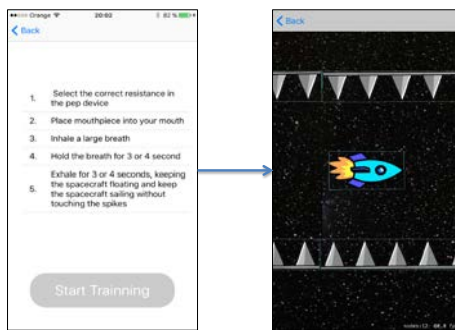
Orange 20:02 82 %

Back

1. Select the correct resistance in the pep device

2. Place mouthpiece into your mouth

3. Inhale a large breath

4. Hold the breath for 3 or 4 second

5. Exhale for 3 or 4 seconds, keeping the spacecraft floating and keep the spacecraft sailing without touching the spikes

Start Trainning

Back

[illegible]